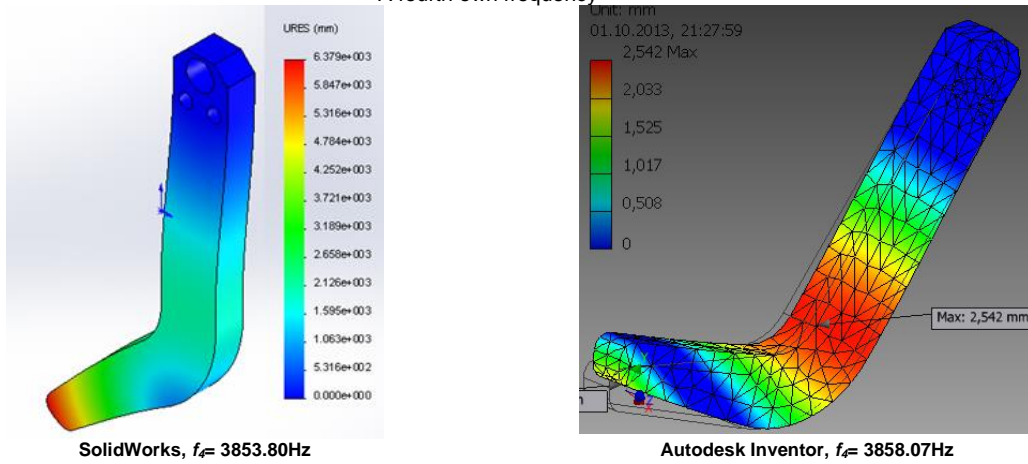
4. fourth own frequency

URES (mm)
6.379e+003
5.847e+003
5.316e+003
4.784e+003
4.252e+003
3.721e+003
3.189e+003
2.658e+003
2.126e+003
1.595e+003
1.063e+003
5.316e+002
0.000e+000

Unit: mm
01.10.2013, 21:27:59
2,542 Max
2,033
1,525
1,017
0,508
0

Max: 2,542 mm

SolidWorks, $f_4$= 3853.80Hz

Autodesk Inventor, $f_4$= 3858.07Hz